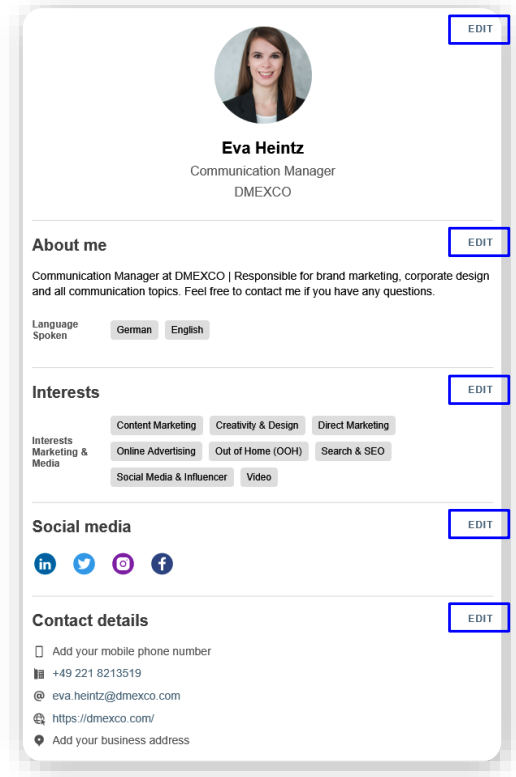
EDIT

Eva Heintz
Communication Manager
DMEXCO

About me

EDIT

Communication Manager at DMEXCO | Responsible for brand marketing, corporate design and all communication topics. Feel free to contact me if you have any questions.

Language Spoken German English

Interests

EDIT

Interests Marketing & Media

Content Marketing Creativity & Design Direct Marketing
Online Advertising Out of Home (OOH) Search & SEO
Social Media & Influencer Video

Social media

EDIT

Contact details

EDIT

Add your mobile phone number
+49 221 8213519
eva.heintz@dmexco.com
https://dmexco.com/
Add your business address